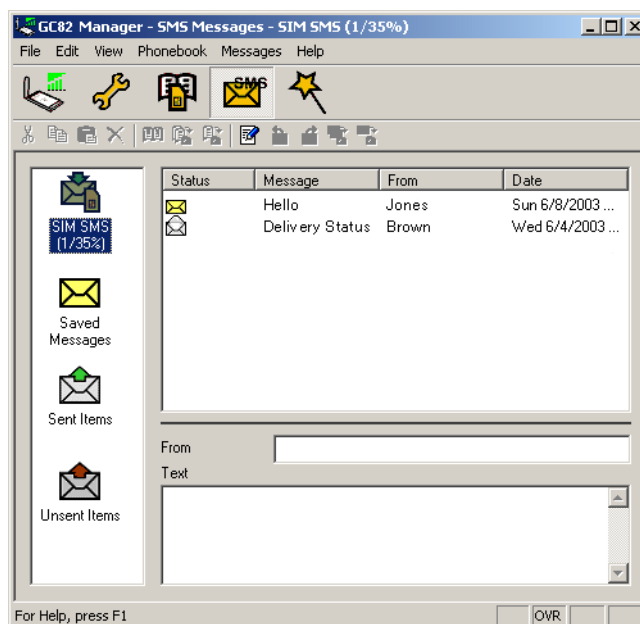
GC82 Manager - SMS Messages - SIM SMS (1/35%)

File Edit View Phonebook Messages Help

SMS

SIM SMS (1/35%)

Saved Messages

Sent Items

Unsent Items

| Status | Message | From | Date |
|---|---|---|---|
| | Hello | Jones | Sun 6/8/2003 ... |
| | Delivery Status | Brown | Wed 6/4/2003 ... |

From

Text

For Help, press F1

OVR